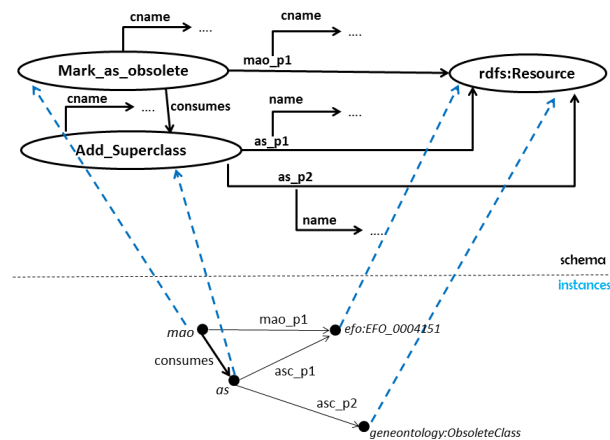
cname
....
cname
....
Mark_as_obsolete
mao_p1
rdfs:Resource
cname
....
consumes
name
....
Add_Superclass
as_p1
as_p2
name
....
schema
instances
mao
mao_p1
efo:EFO_0004151
consumes
asc_p1
as
asc_p2
geneontology:ObsoleteClass